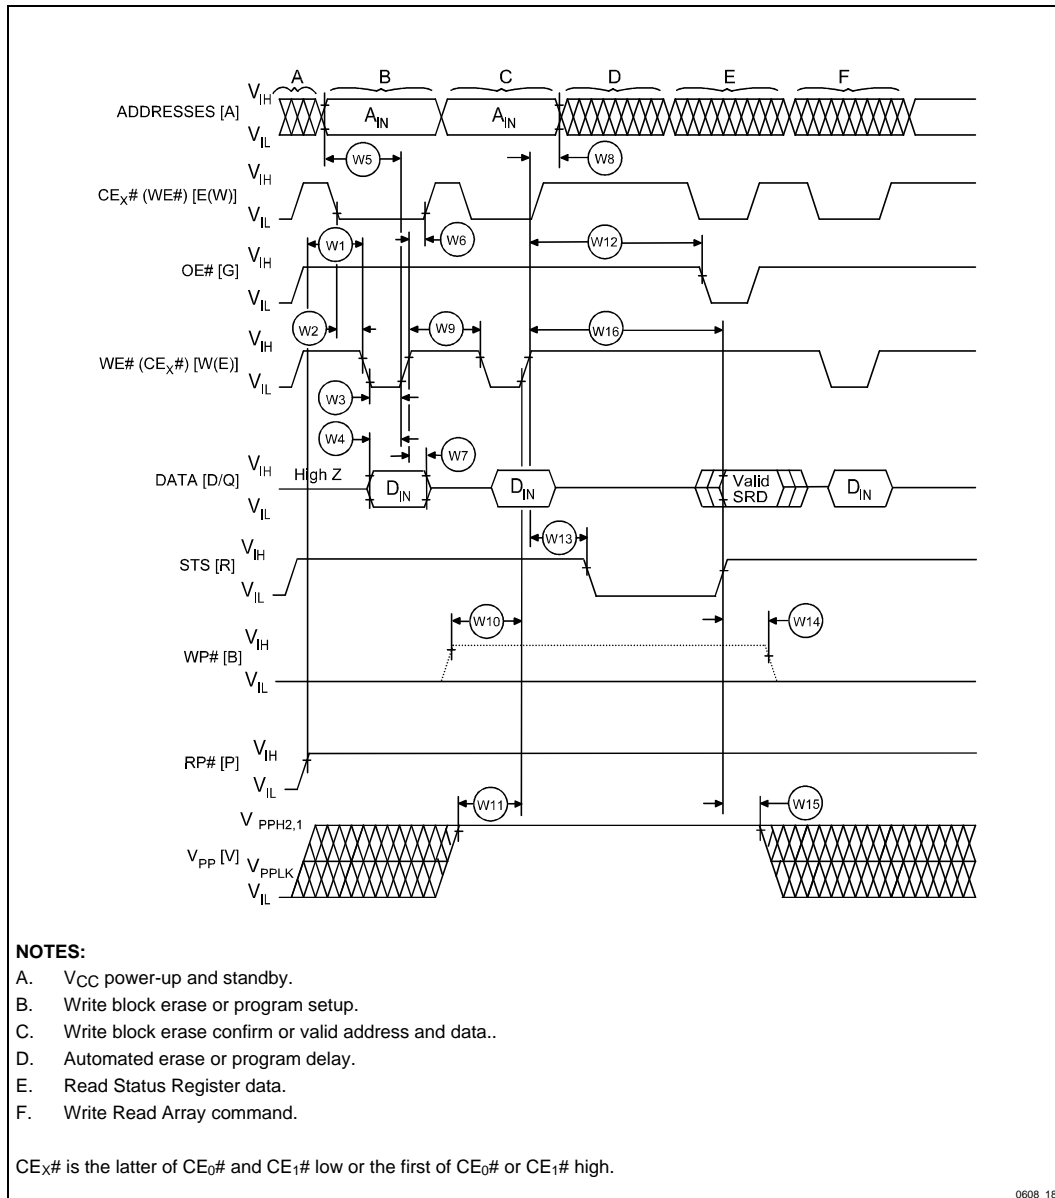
A B C D E F

ADDRESSES [A] $V_{IH}$ $V_{IL}$ $A_{IN}$ $A_{IN}$

W5 W8

$CE_X$# (WE#) [E(W)] $V_{IH}$ $V_{IL}$

W1 W6 W12

OE# [G] $V_{IH}$ $V_{IL}$

W2 W9 W16

WE# ($CE_X$#) [W(E)] $V_{IH}$ $V_{IL}$

W3

W4 W7

DATA [D/Q] $V_{IH}$ $V_{IL}$ High Z $D_{IN}$ $D_{IN}$ Valid SRD $D_{IN}$

W13

STS [R] $V_{IH}$ $V_{IL}$

W10 W14

WP# [B] $V_{IH}$ $V_{IL}$

RP# [P] $V_{IH}$ $V_{IL}$

W11 W15

$V_{PP}$ [V] $V_{PPH2,1}$ $V_{PPLK}$ $V_{IL}$

NOTES:
A. $V_{CC}$ power-up and standby.
B. Write block erase or program setup.
C. Write block erase confirm or valid address and data..
D. Automated erase or program delay.
E. Read Status Register data.
F. Write Read Array command.

$CE_X$# is the latter of $CE_0$# and $CE_1$# low or the first of $CE_0$# or $CE_1$# high.

0608_18